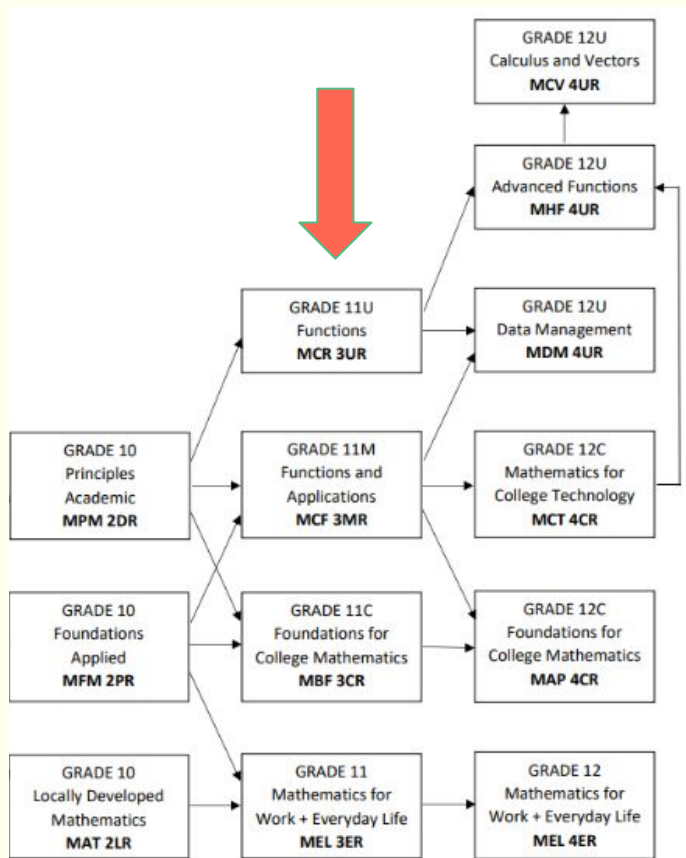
GRADE 12U
Calculus and Vectors
**MCV 4UR**

GRADE 12U
Advanced Functions
**MHF 4UR**

GRADE 11U
Functions
**MCR 3UR**

GRADE 12U
Data Management
**MDM 4UR**

GRADE 10
Principles
Academic
**MPM 2DR**

GRADE 11M
Functions and
Applications
**MCF 3MR**

GRADE 12C
Mathematics for
College Technology
**MCT 4CR**

GRADE 10
Foundations
Applied
**MFM 2PR**

GRADE 11C
Foundations for
College Mathematics
**MBF 3CR**

GRADE 12C
Foundations for
College Mathematics
**MAP 4CR**

GRADE 10
Locally Developed
Mathematics
**MAT 2LR**

GRADE 11
Mathematics for
Work + Everyday Life
**MEL 3ER**

GRADE 12
Mathematics for
Work + Everyday Life
**MEL 4ER**